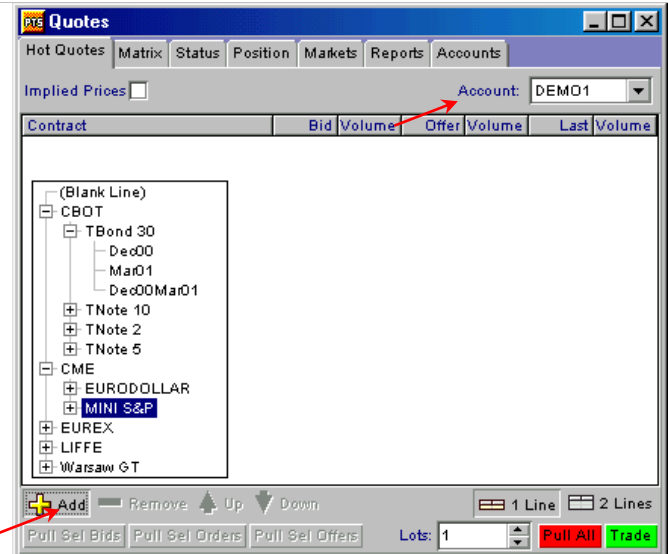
PTS Quotes

Hot Quotes | Matrix | Status | Position | Markets | Reports | Accounts

Implied Prices

Account: DEMO1

| Contract | Bid | Volume | Offer | Volume | Last | Volume |
|---|---|---|---|---|---|---|

(Blank Line)
CBOT
TBond 30
Dec00
Mar01
Dec00Mar01
TNote 10
TNote 2
TNote 5
CME
EURODOLLAR
MINI S&P
EUREX
LIFFE
Warsaw GT

Add | Remove | Up | Down | 1 Line | 2 Lines

Pull Sel Bids | Pull Sel Orders | Pull Sel Offers | Lots: 1 | Pull All | Trade